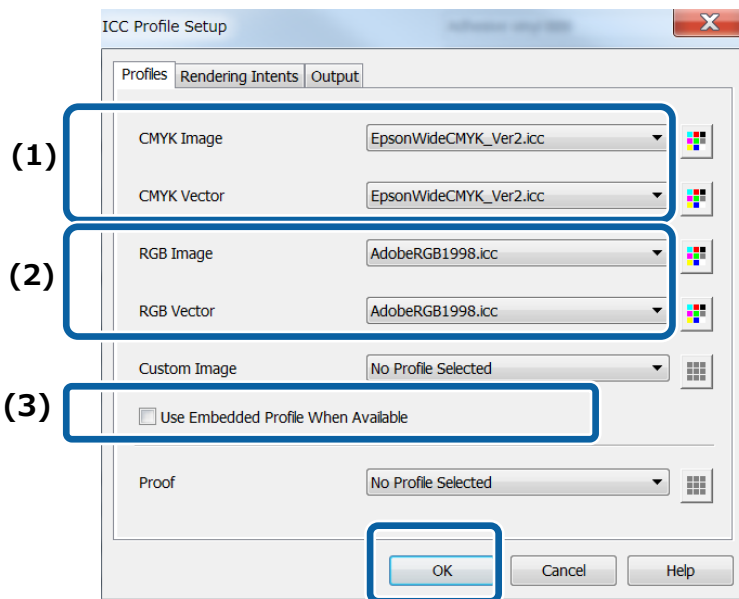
ICC Profile Setup

Profiles | Rendering Intents | Output

(1)

CMYK Image EpsonWideCMYK_Ver2.icc

CMYK Vector EpsonWideCMYK_Ver2.icc

(2)

RGB Image AdobeRGB1998.icc

RGB Vector AdobeRGB1998.icc

Custom Image No Profile Selected

(3)

Use Embedded Profile When Available

Proof No Profile Selected

OK Cancel Help